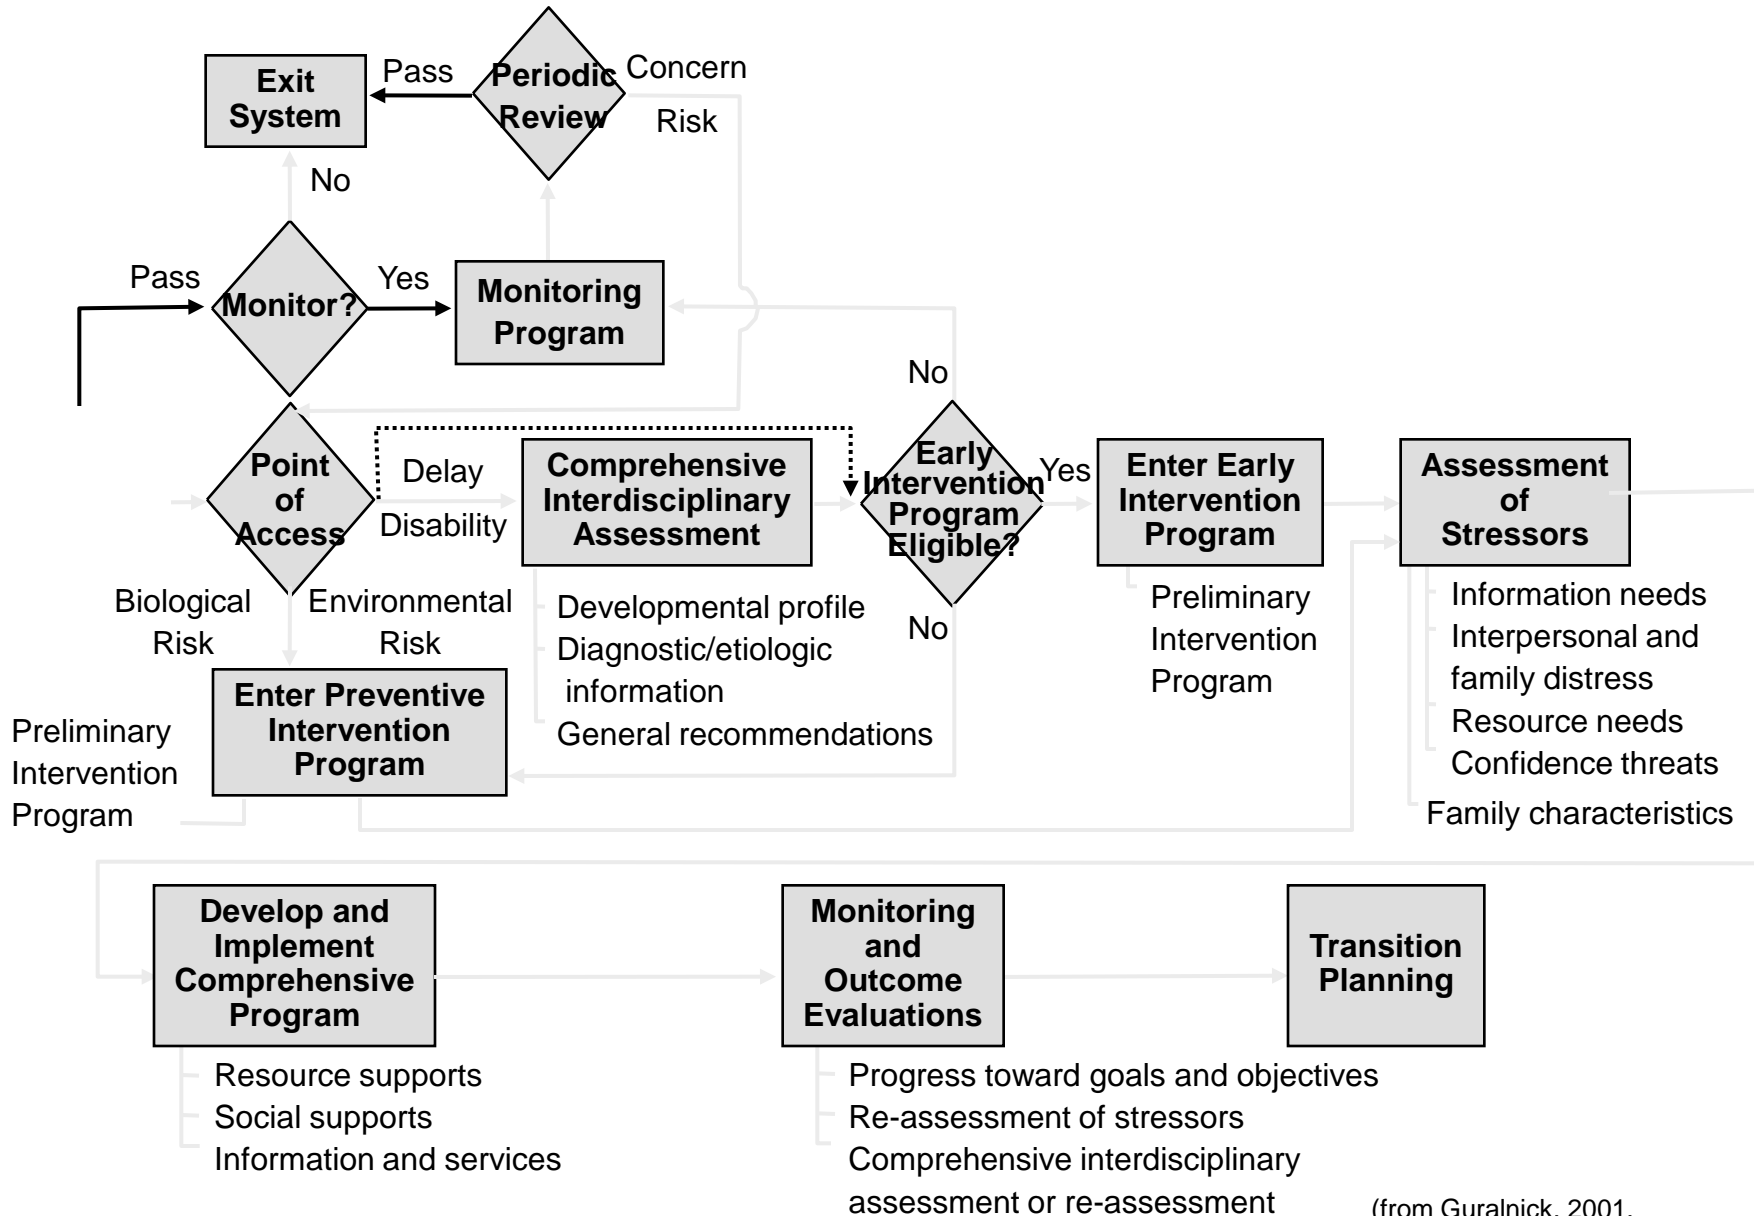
Exit System

Pass

Periodic Review

Concern

Risk

No

Pass

Monitor?

Yes

Monitoring Program

No

Point of Access

Delay

Disability

Comprehensive Interdisciplinary Assessment

Early Intervention Program Eligible?

Yes

Enter Early Intervention Program

Assessment of Stressors

Biological Risk

Environmental Risk

Developmental profile
Diagnostic/etiologic information
General recommendations

No

Preliminary Intervention Program

Information needs
Interpersonal and family distress
Resource needs
Confidence threats

Family characteristics

Enter Preventive Intervention Program

Preliminary Intervention Program

Develop and Implement Comprehensive Program

Resource supports
Social supports
Information and services

Monitoring and Outcome Evaluations

Progress toward goals and objectives
Re-assessment of stressors
Comprehensive interdisciplinary assessment or re-assessment

Transition Planning

(from Guralnick, 2001,